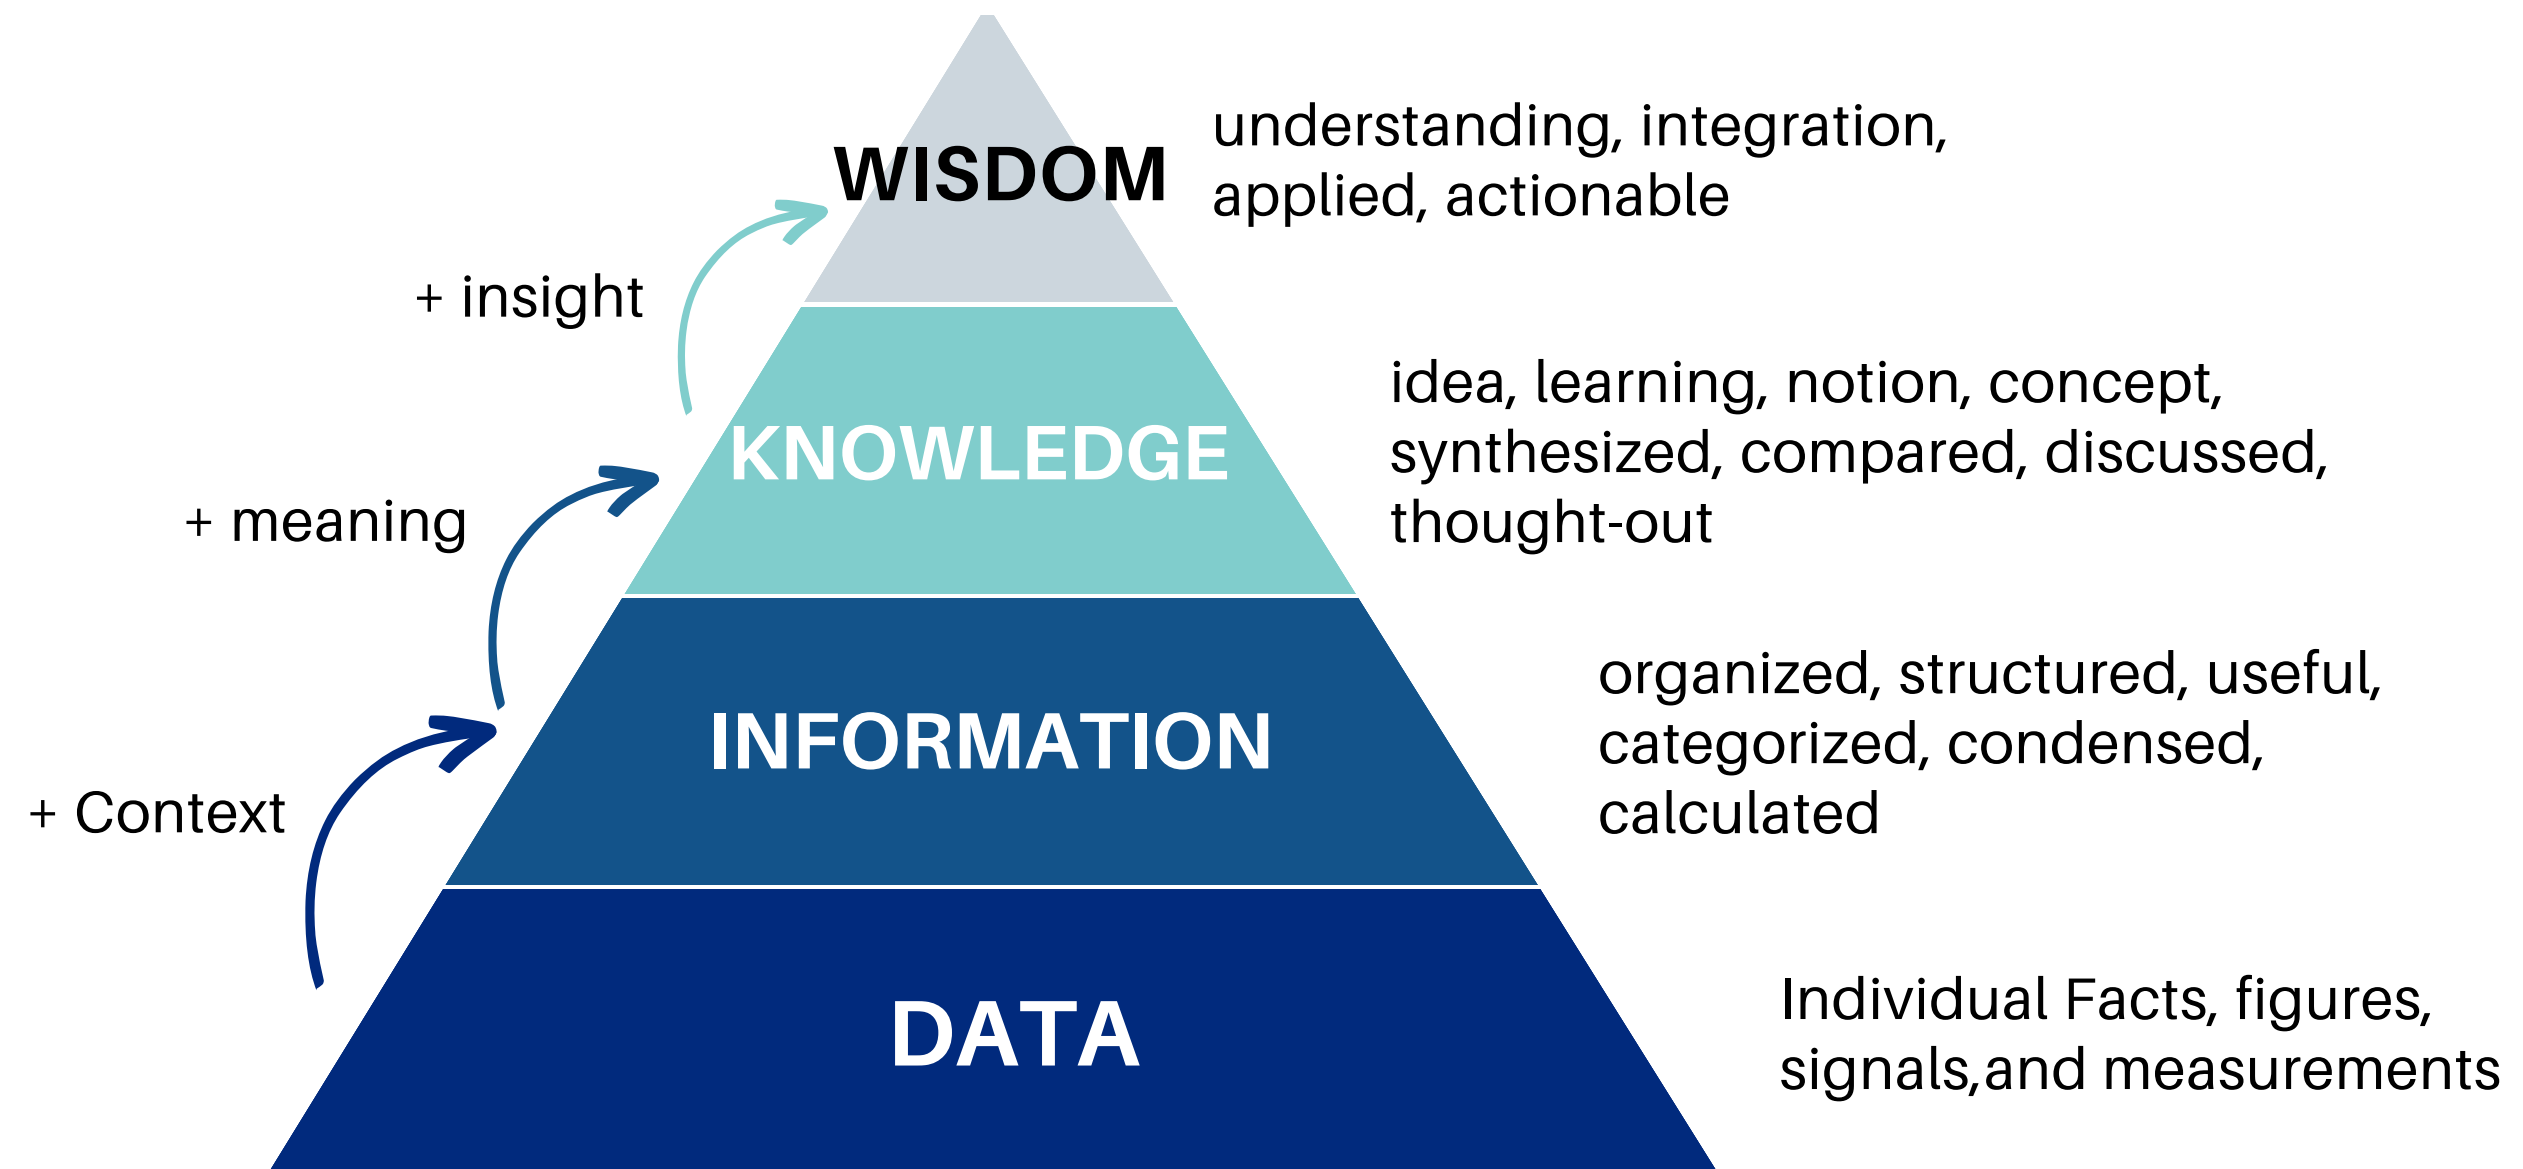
WISDOM

understanding, integration, applied, actionable

+ insight

KNOWLEDGE

idea, learning, notion, concept, synthesized, compared, discussed, thought-out

+ meaning

INFORMATION

organized, structured, useful, categorized, condensed, calculated

+ Context

DATA

Individual Facts, figures, signals,and measurements